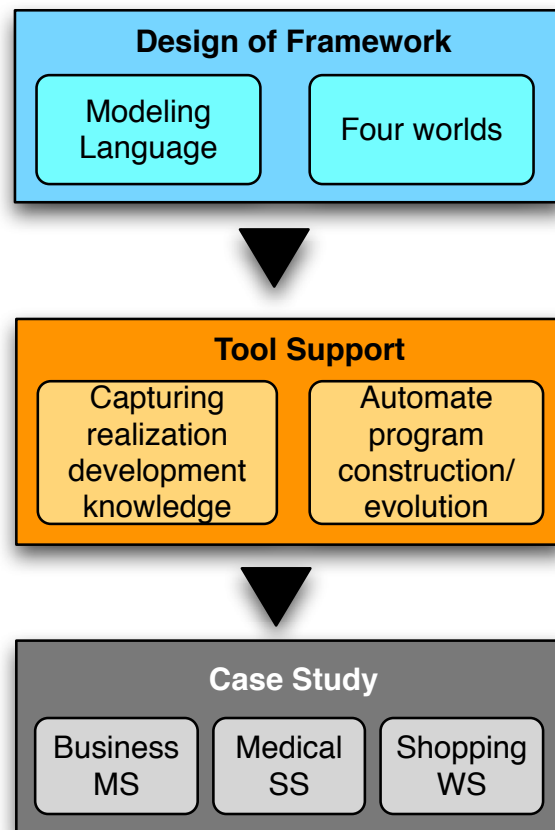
Design of Framework

Modeling Language

Four worlds

Tool Support

Capturing realization development knowledge

Automate program construction/ evolution

Case Study

Business MS

Medical SS

Shopping WS